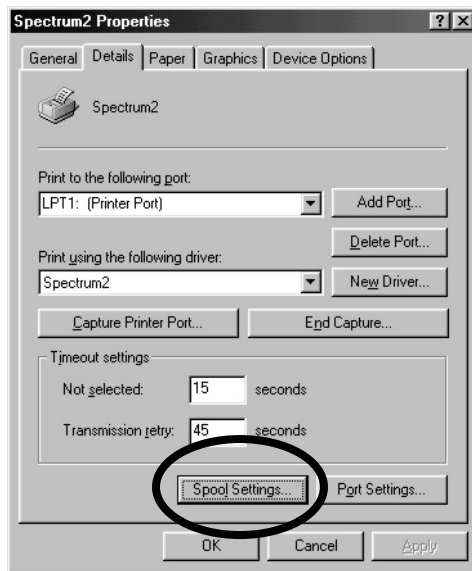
Spectrum2 Properties

?

General | Details | Paper | Graphics | Device Options

Spectrum2

Print to the following port:

LPT1: (Printer Port)

Add Port...

Delete Port...

Print using the following driver:

Spectrum2

New Driver...

Capture Printer Port...

End Capture...

Timeout settings

Not selected: 15 seconds

Transmission retry: 45 seconds

Spool Settings...

Port Settings...

OK

Cancel

Apply